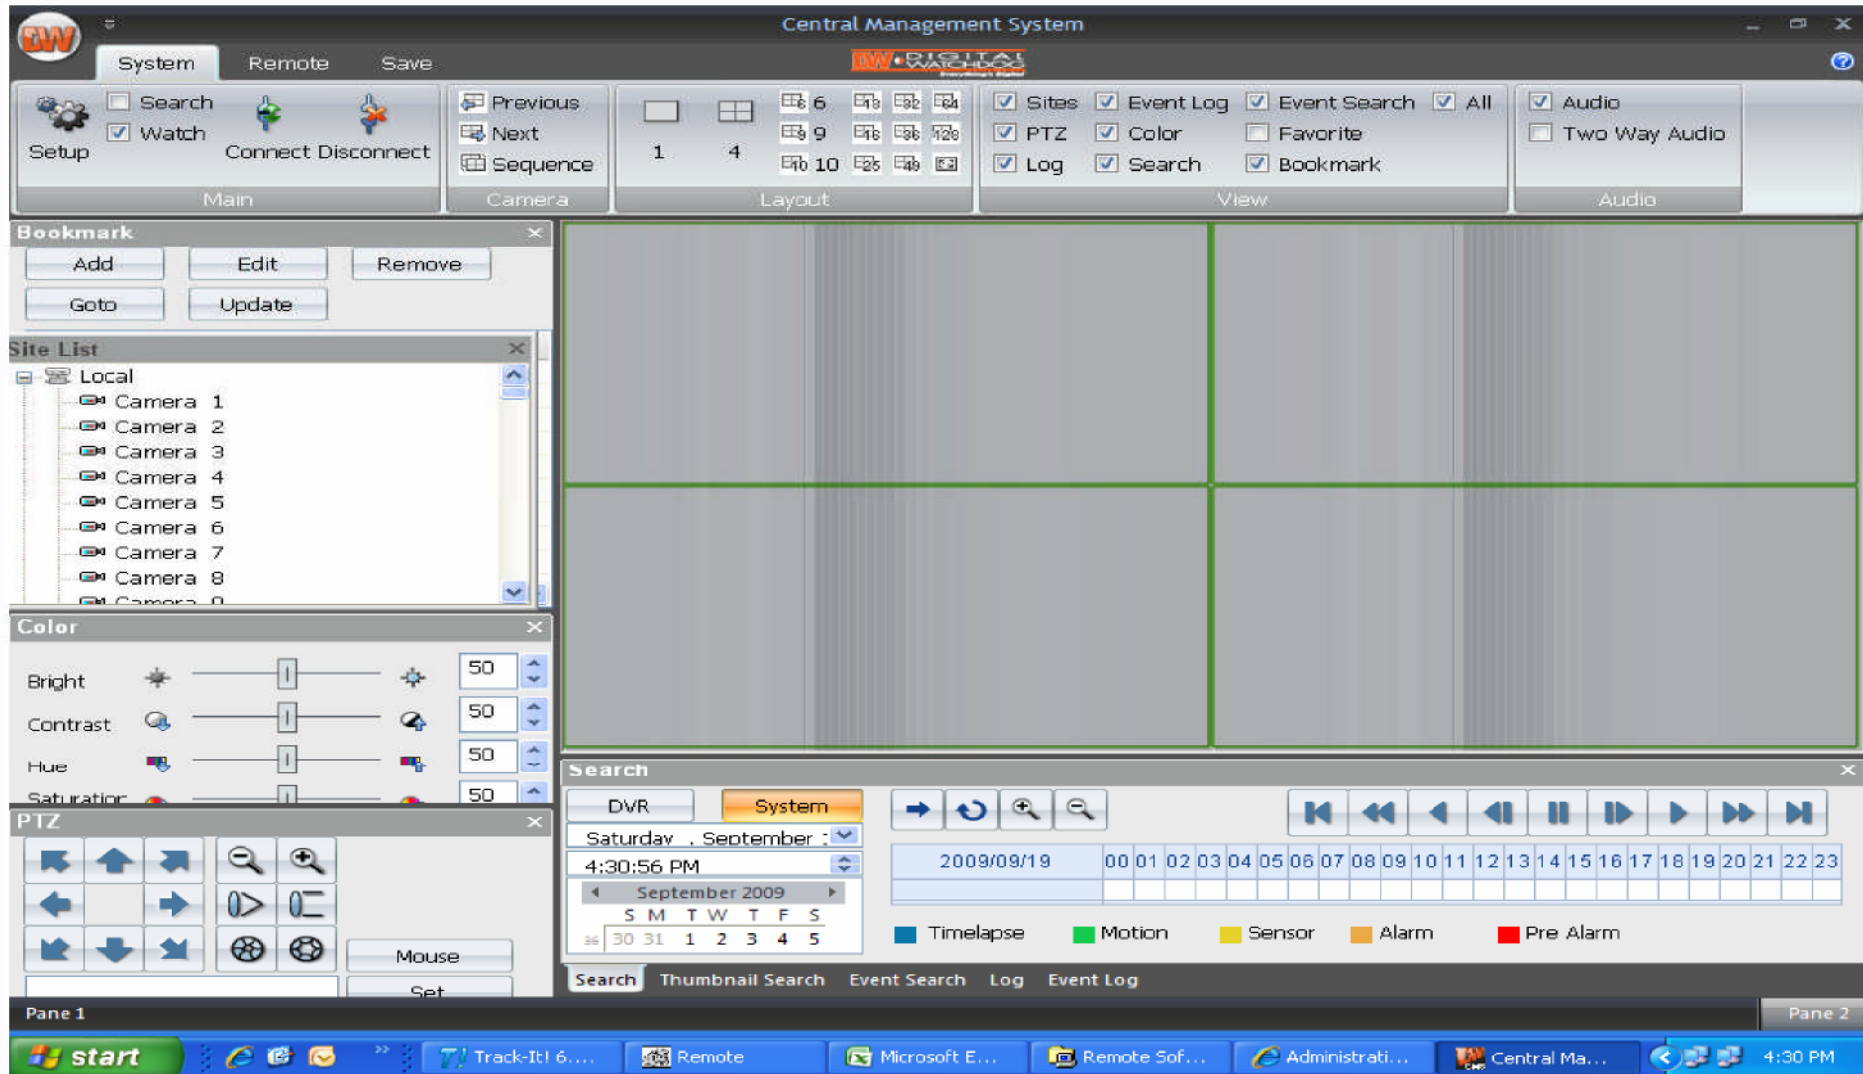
Central Management System

System Remote Save

Search
Watch
Setup Connect Disconnect
Main

Previous
Next
Sequence
Camera

1 4 6 9 10
Layout

Sites Event Log Event Search All
PTZ Color Favorite
Log Search Bookmark
View

Audio
Two Way Audio
Audio

Bookmark
Add Edit Remove
Goto Update

Site List
Local
Camera 1
Camera 2
Camera 3
Camera 4
Camera 5
Camera 6
Camera 7
Camera 8
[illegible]

Color
Bright 50
Contrast 50
Hue 50
Saturation 50

PTZ
Mouse
Set

Search
DVR System
Saturday , September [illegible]
4:30:56 PM
September 2009
S M T W T F S
36 30 31 1 2 3 4 5

2009/09/19 00 01 02 03 04 05 06 07 08 09 10 11 12 13 14 15 16 17 18 19 20 21 22 23

Timelapse Motion Sensor Alarm Pre Alarm

Search Thumbnail Search Event Search Log Event Log

Pane 1 Pane 2

start Track-It! 6.... Remote Microsoft E... Remote Sof... Administrati... Central Ma... 4:30 PM